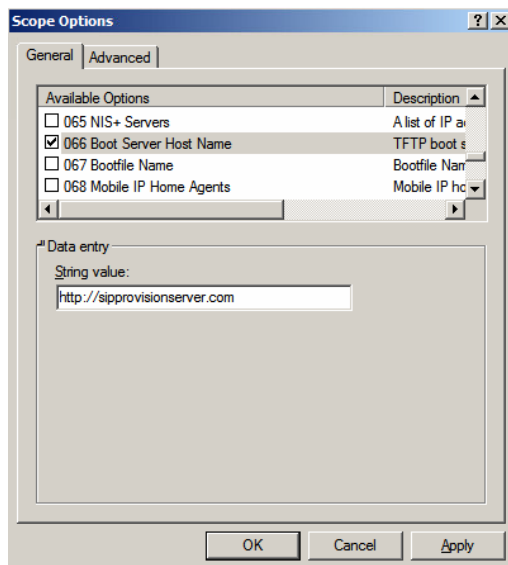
Scope Options

?

X

General

Advanced

| Available Options | Description |
|---|---|
| ☐ 065 NIS+ Servers | A list of IP a |
| ☑ 066 Boot Server Host Name | TFTP boot s |
| ☐ 067 Bootfile Name | Bootfile Nam |
| ☐ 068 Mobile IP Home Agents | Mobile IP ho |

Data entry

String value:

http://sipprovisionserver.com

OK

Cancel

Apply